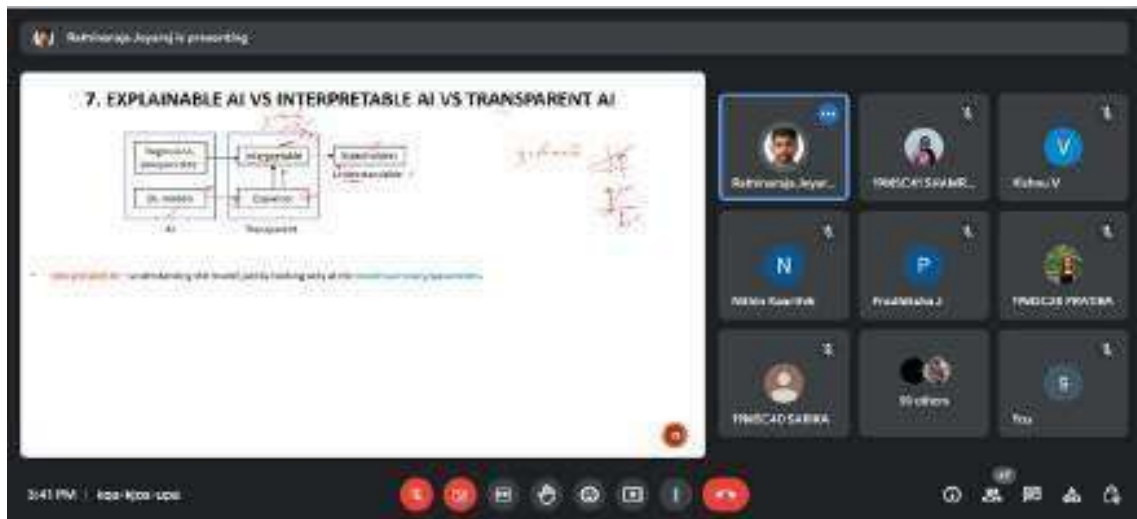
Rathinaraja Jeyaraj is presenting

7. EXPLAINABLE AI VS INTERPRETABLE AI VS TRANSPARENT AI

Regression, decision tree

Interpretable

Stakeholders

Understandable

DL models

Explainer

AI

Transparent

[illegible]

Interpretable AI – understanding the model just by looking only at the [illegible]

Rathinaraja Jeyar...

19MSCA11 SHAMR...

Vishnu V

N

Nithin Karthik

P

Prashiksha J

19MSCA8 PRATIBA

19MSCA5 SABINA

55 others

S

You

3:41 PM | kpa-kjcs-ups